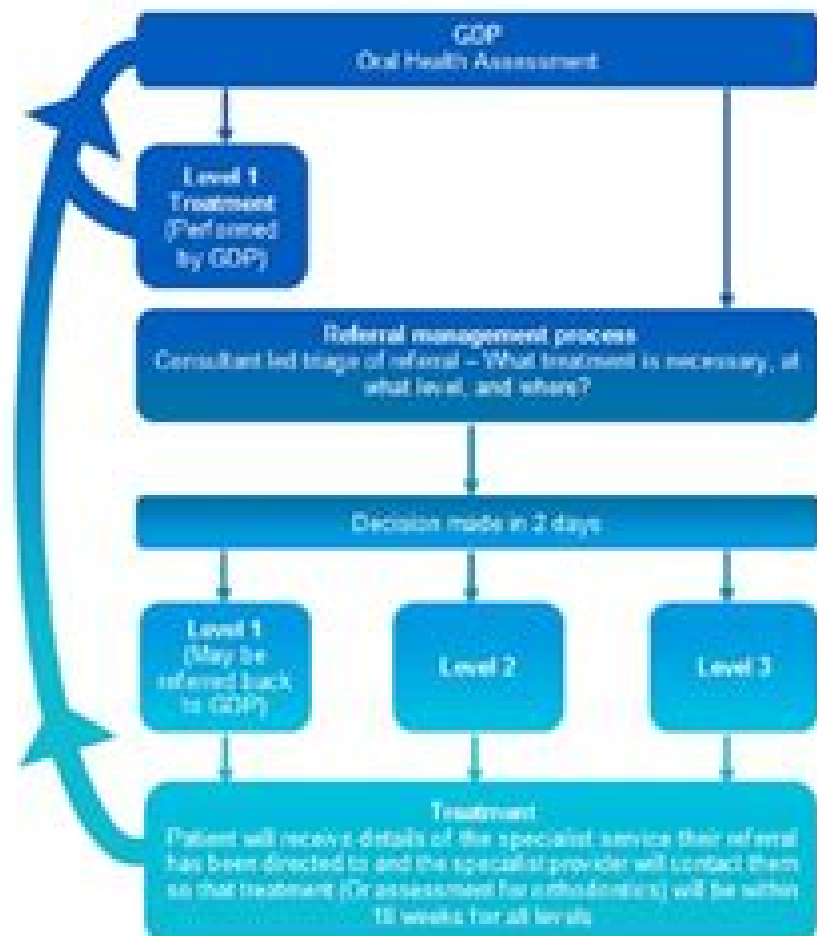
GDP
Oral Health Assessment

Level 1
Treatment
(Performed by GDP)

Referral management process
Consultant led triage of referral – What treatment is necessary, at what level, and where?

Decision made in 2 days

Level 1
(May be referred back to GDP)

Level 2

Level 3

Treatment
Patient will receive details of the specialist service their referral has been directed to and the specialist provider will contact them so that treatment (Or assessment for orthodontics) will be within 18 weeks for all levels